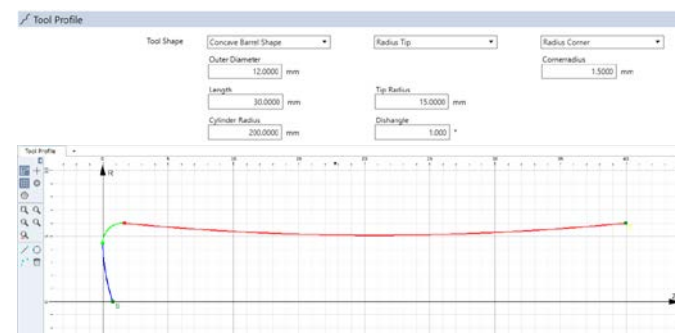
Tool Profile

Tool Shape

Concave Barrel Shape

Radius Tip

Radius Corner

Outer Diameter
12.0000 mm

Cornerradius
1.5000 mm

Length
30.0000 mm

Tip Radius
15.0000 mm

Cylinder Radius
200.0000 mm

Dishangle
1.000 °

Tool Profile

R

0

5

10

15

20

25

30

35

40

Z